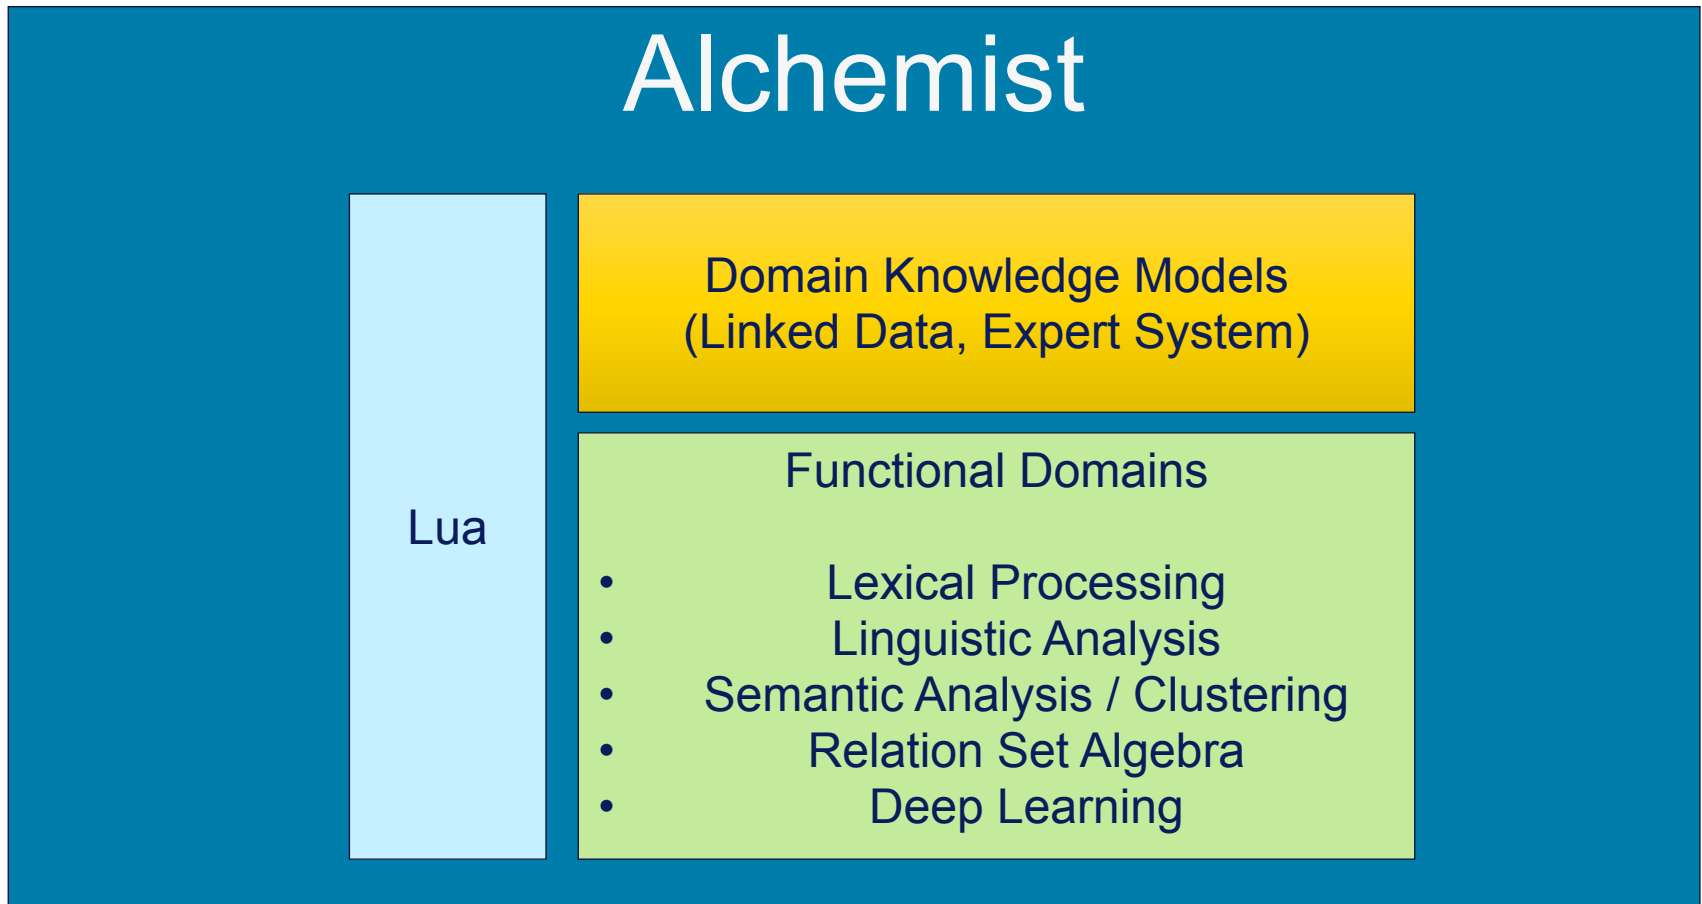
Alchemist

Lua

Domain Knowledge Models
(Linked Data, Expert System)

Functional Domains

- Lexical Processing
- Linguistic Analysis
- Semantic Analysis / Clustering
- Relation Set Algebra
- Deep Learning